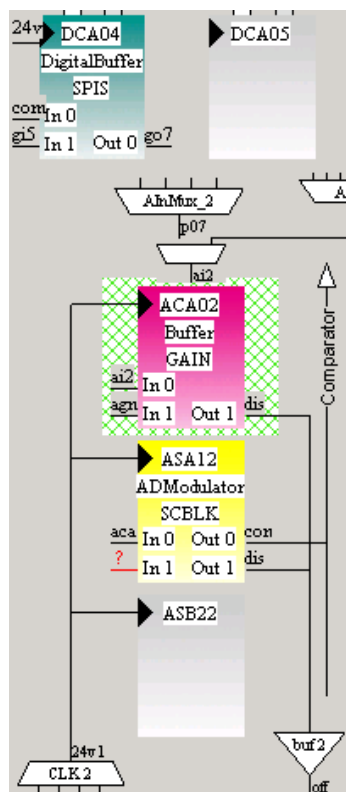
24v DCA04
DigitalBuffer
SPIS
com In 0
gi5 In 1 Out 0 go7

DCA05

AInMux_2
p07
A
ai2
ACA02
Buffer
GAIN
ai2 In 0
agn In 1 Out 1 dis

Comparator

ASA12
ADModulator
SCBLK
aca In 0 Out 0 con
? In 1 Out 1 dis

ASB22

24v1
CLK 2

buf 2
off